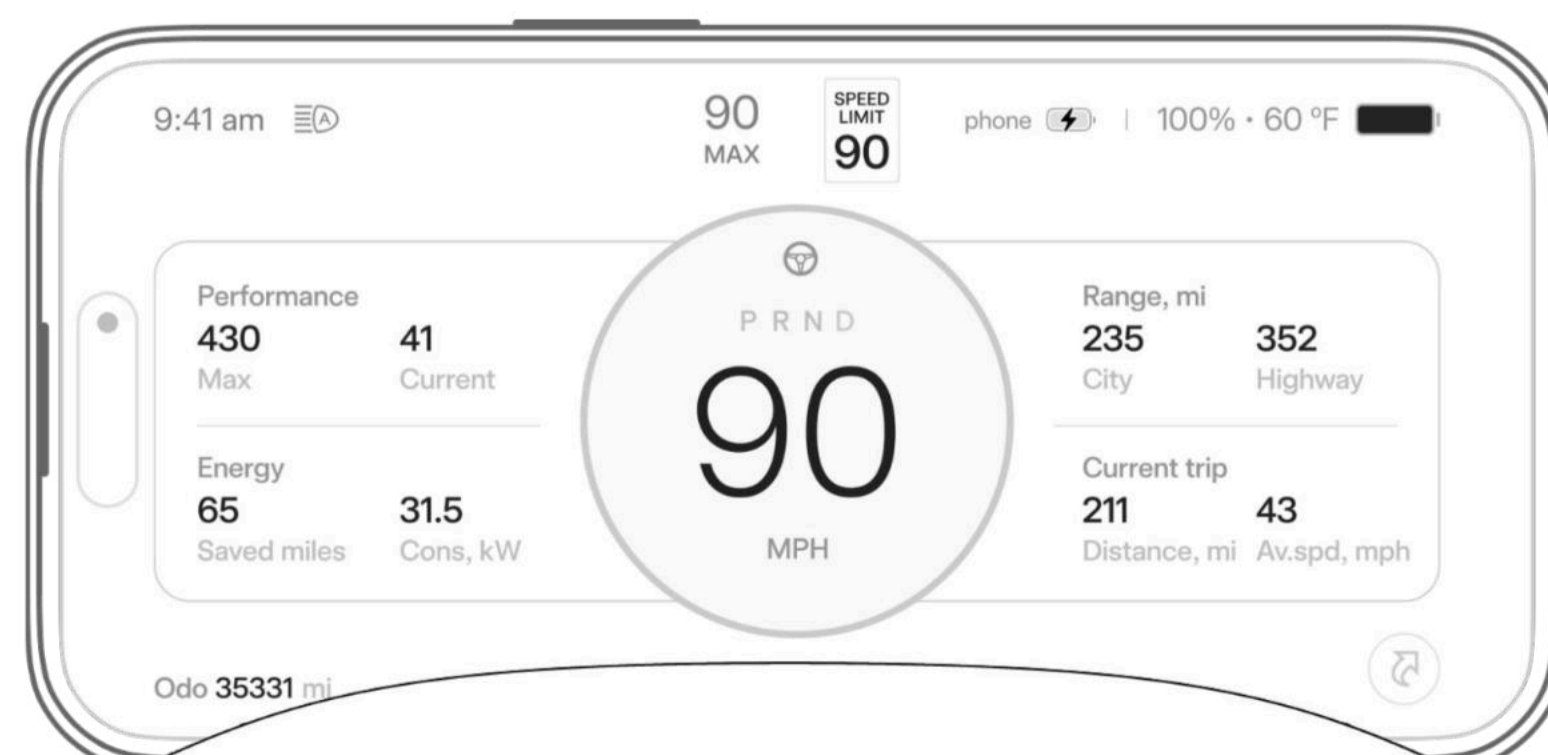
9:41 am

90
MAX

SPEED LIMIT
90

phone | 100% · 60 °F

Performance
430
Max
41
Current

Energy
65
Saved miles
31.5
Cons, kW

P R N D
90
MPH

Range, mi
235
City
352
Highway

Current trip
211
Distance, mi
43
Av.spd, mph

Odo 35331 mi